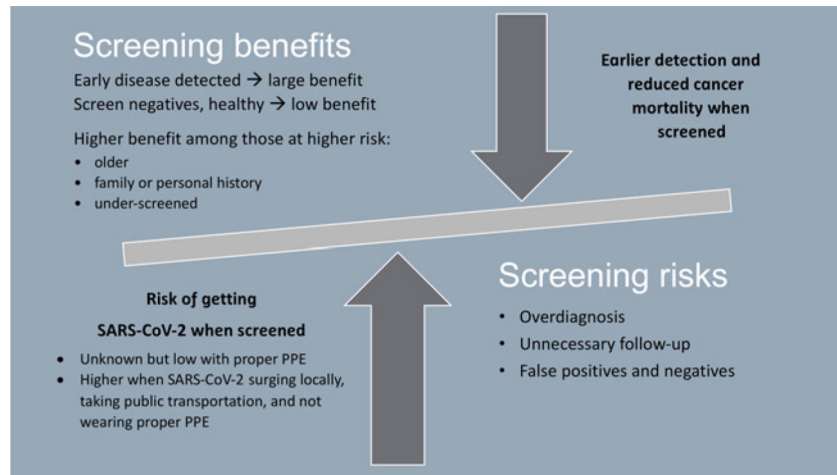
Screening benefits

Early disease detected → large benefit
Screen negatives, healthy → low benefit

Higher benefit among those at higher risk:

- older
- family or personal history
- under-screened

Earlier detection and reduced cancer mortality when screened

Risk of getting SARS-CoV-2 when screened

- Unknown but low with proper PPE
- Higher when SARS-CoV-2 surging locally, taking public transportation, and not wearing proper PPE

Screening risks

- Overdiagnosis
- Unnecessary follow-up
- False positives and negatives